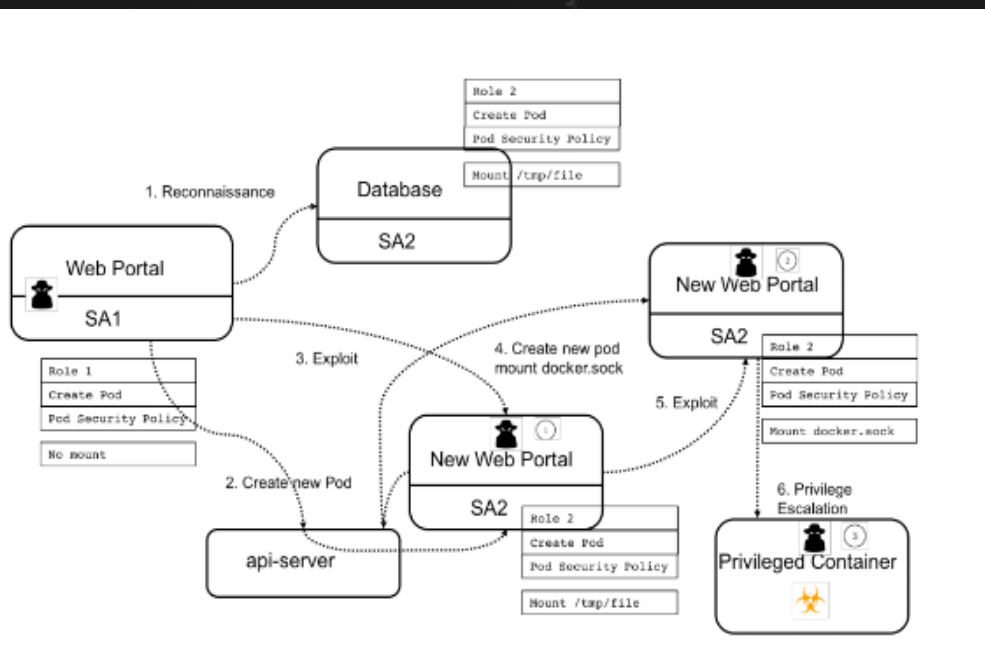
Role 2
Create Pod
Pod Security Policy
Mount /tmp/file

1. Reconnaissance

Database
SA2

Web Portal
SA1

Role 1
Create Pod
Pod Security Policy
No mount

New Web Portal
SA2

Role 2
Create Pod
Pod Security Policy
Mount docker.sock

3. Exploit

4. Create new pod mount docker.sock

5. Exploit

New Web Portal
SA2

Role 2
Create Pod
Pod Security Policy
Mount /tmp/file

2. Create new Pod

api-server

6. Privilege Escalation

Privileged Container